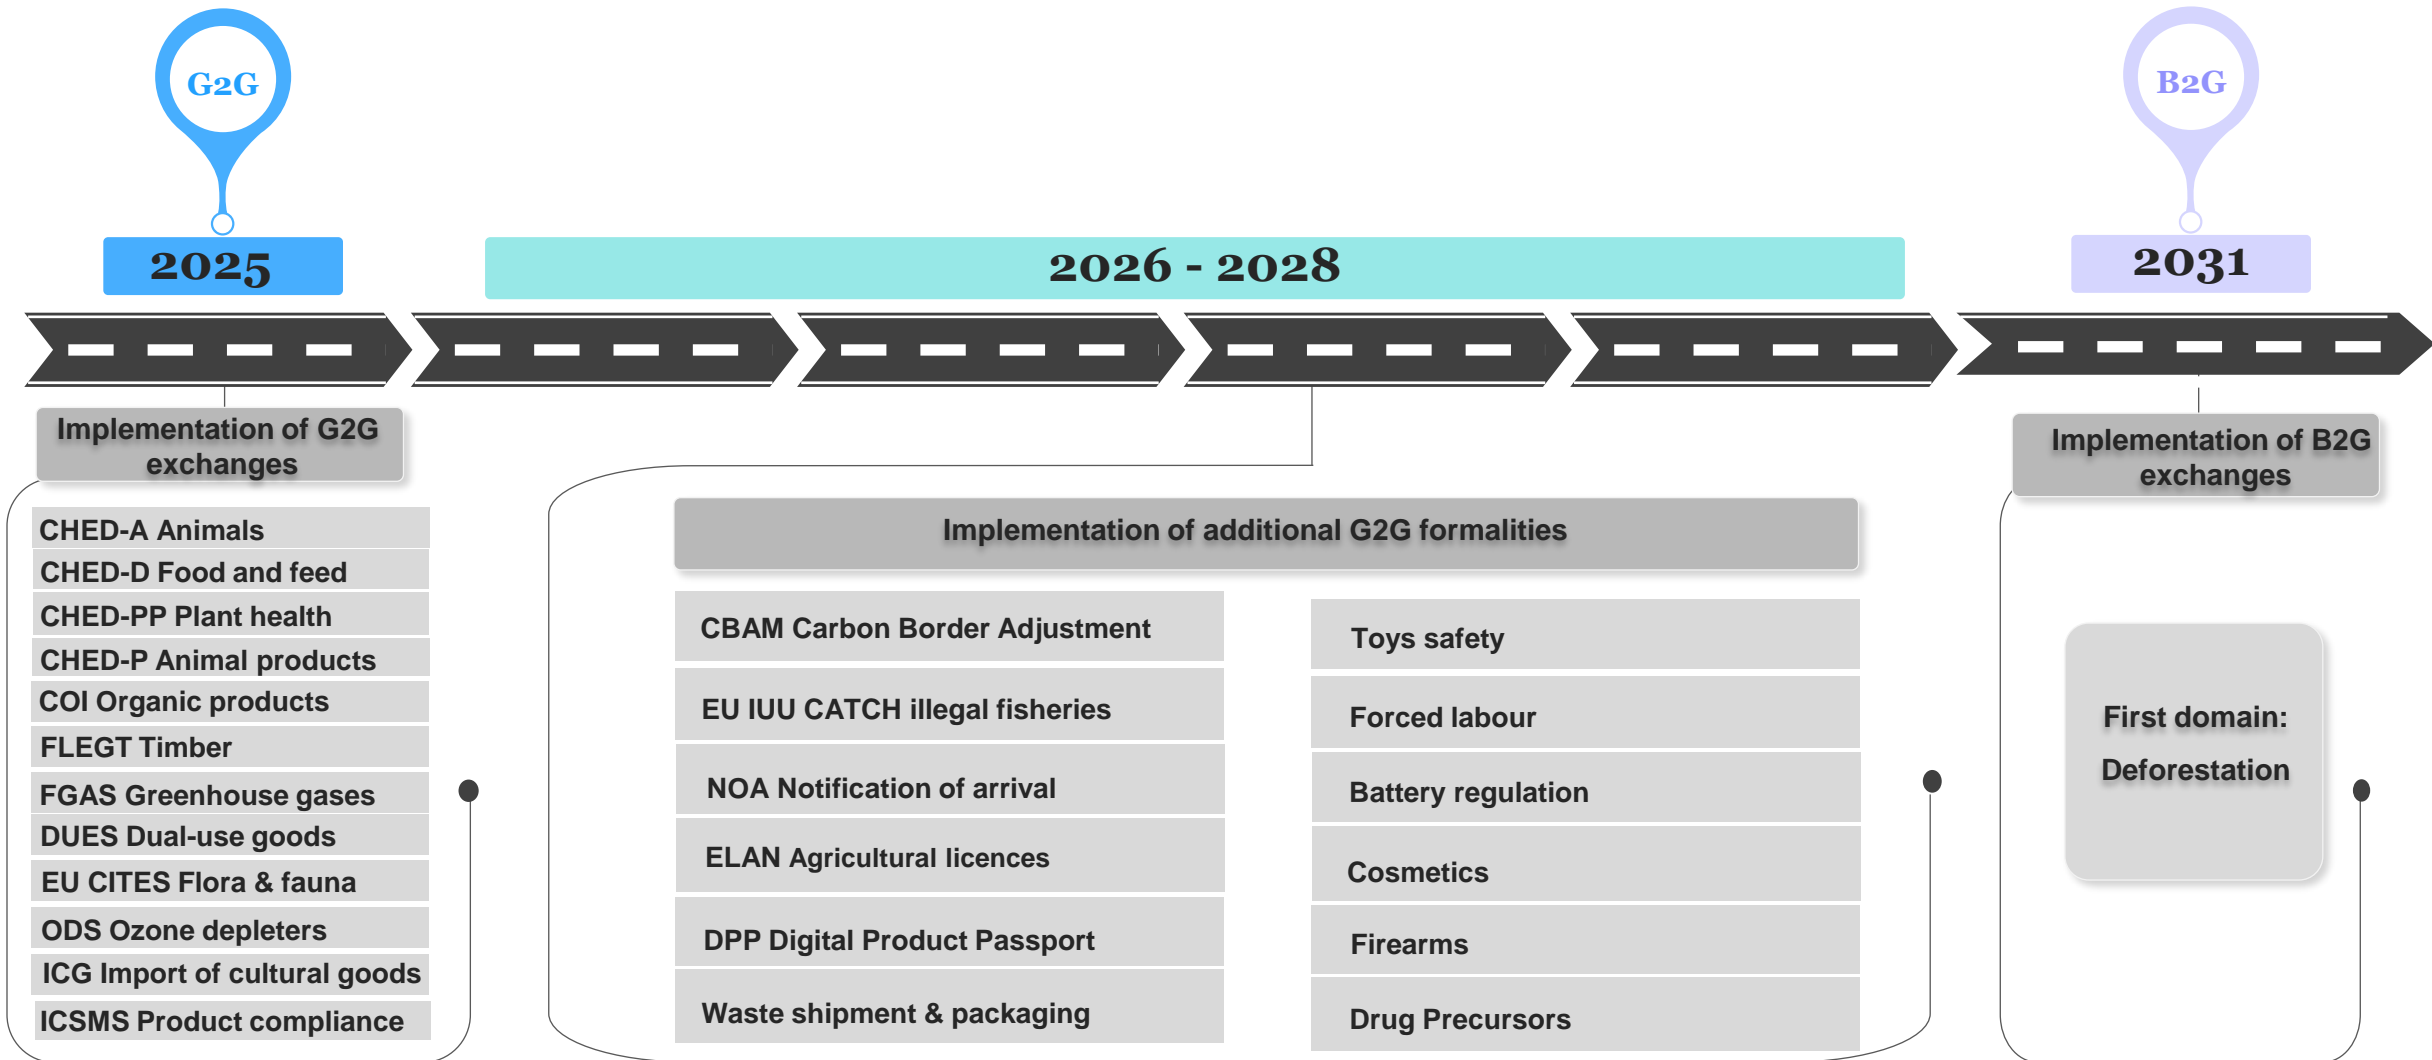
G2G

B2G

2025

2026 - 2028

2031

Implementation of G2G exchanges

CHED-A Animals
CHED-D Food and feed
CHED-PP Plant health
CHED-P Animal products
COI Organic products
FLEGT Timber
FGAS Greenhouse gases
DUES Dual-use goods
EU CITES Flora & fauna
ODS Ozone depleters
ICG Import of cultural goods
ICSMS Product compliance

Implementation of additional G2G formalities

CBAM Carbon Border Adjustment
EU IUU CATCH illegal fisheries
NOA Notification of arrival
ELAN Agricultural licences
DPP Digital Product Passport
Waste shipment & packaging

Toys safety
Forced labour
Battery regulation
Cosmetics
Firearms
Drug Precursors

Implementation of B2G exchanges

First domain:
Deforestation